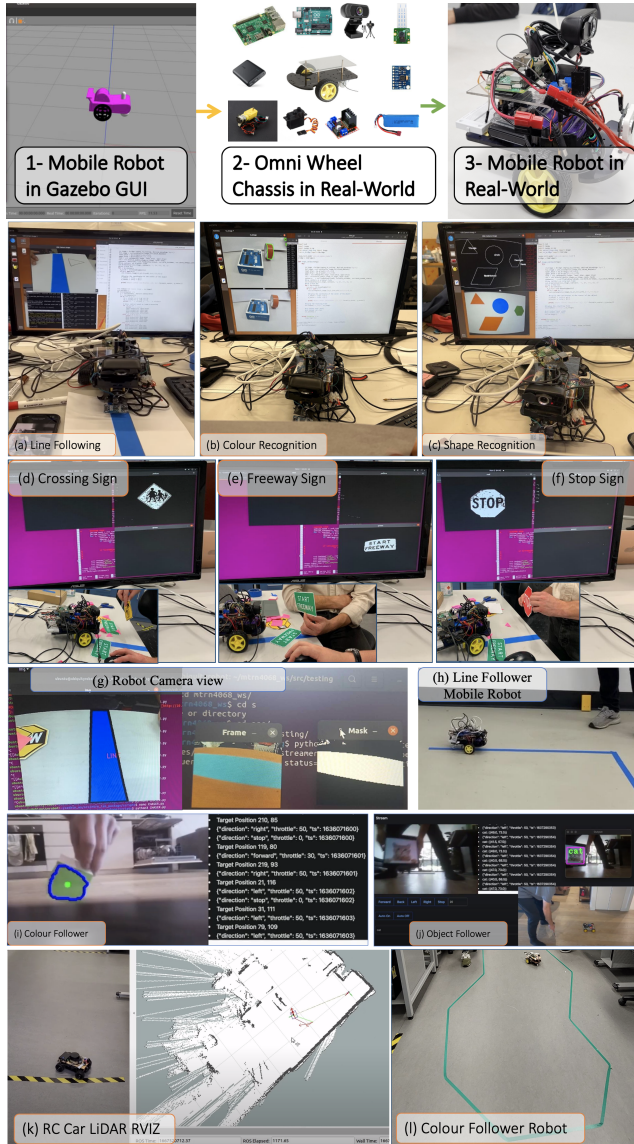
1- Mobile Robot in Gazebo GUI

2- Omni Wheel Chassis in Real-World

3- Mobile Robot in Real-World

(a) Line Following

(b) Colour Recognition

(c) Shape Recognition

(d) Crossing Sign

(e) Freeway Sign

(f) Stop Sign

START FREEWAY

STOP

(g) Robot Camera view

Frame

Mask

(h) Line Follower Mobile Robot

Target Position 210, 85
{"direction": "right", "throttle": 50, "ts": 1636071600}
{"direction": "stop", "throttle": 0, "ts": 1636071600}
Target Position 119, 80
{"direction": "forward", "throttle": 30, "ts": 1636071601}
Target Position 219, 93
{"direction": "right", "throttle": 50, "ts": 1636071601}
Target Position 21, 116
{"direction": "left", "throttle": 50, "ts": 1636071602}
{"direction": "stop", "throttle": 0, "ts": 1636071602}
Target Position 31, 111
{"direction": "left", "throttle": 50, "ts": 1636071603}
Target Position 79, 109
{"direction": "left", "throttle": 50, "ts": 1636071603}

(i) Colour Follower

(j) Object Follower

(k) RC Car LiDAR RVIZ

(l) Colour Follower Robot